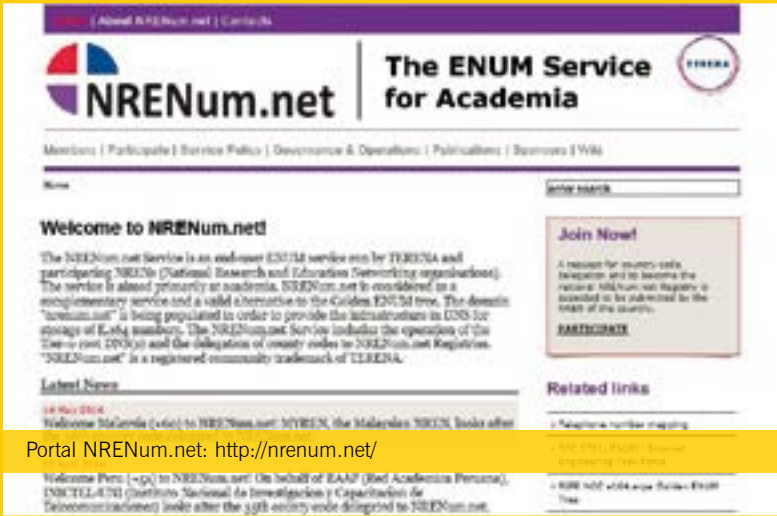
Home | About NRENum.net | Contacts

NRENum.net

The ENUM Service for Academia

TERENA

Members | Participate | Service Policy | Governance & Operations | Publications | Sponsors | Wiki

Home

enter search

Welcome to NRENum.net!

The NRENum.net Service is an end-user ENUM service run by TERENA and participating NRENs (National Research and Education Networking organisations). The service is aimed primarily at academia. NRENum.net is considered as a complementary service and a valid alternative to the Golden ENUM tree. The domain "nrenum.net" is being populated in order to provide the infrastructure in DNS for storage of E.164 numbers. The NRENum.net Service includes the operation of the Tier-0 root DNS(s) and the delegation of county codes to NRENum.net Registries. "NRENum.net" is a registered community trademark of TERENA.

Join Now!

A request for country code delegation and to become the national NRENum.net Registry is expected to be submitted by the NREN of the country.

PARTICIPATE

Latest News

14 May 2014

Welcome Malaysia (+60) to NRENum.net: MYREN, the Malaysian NREN, looks after

Related links

Telephone number mapping

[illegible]

Welcome Peru (+51) to NRENum.net: On behalf of RAAP (Red Academica Peruana), INICTEL-UNI (Instituto Nacional de Investigacion y Capacitacion de Telecomunicaciones) looks after the 35th entity code delegated to NRENum.net.

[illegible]

Portal NRENum.net: http://nrenum.net/